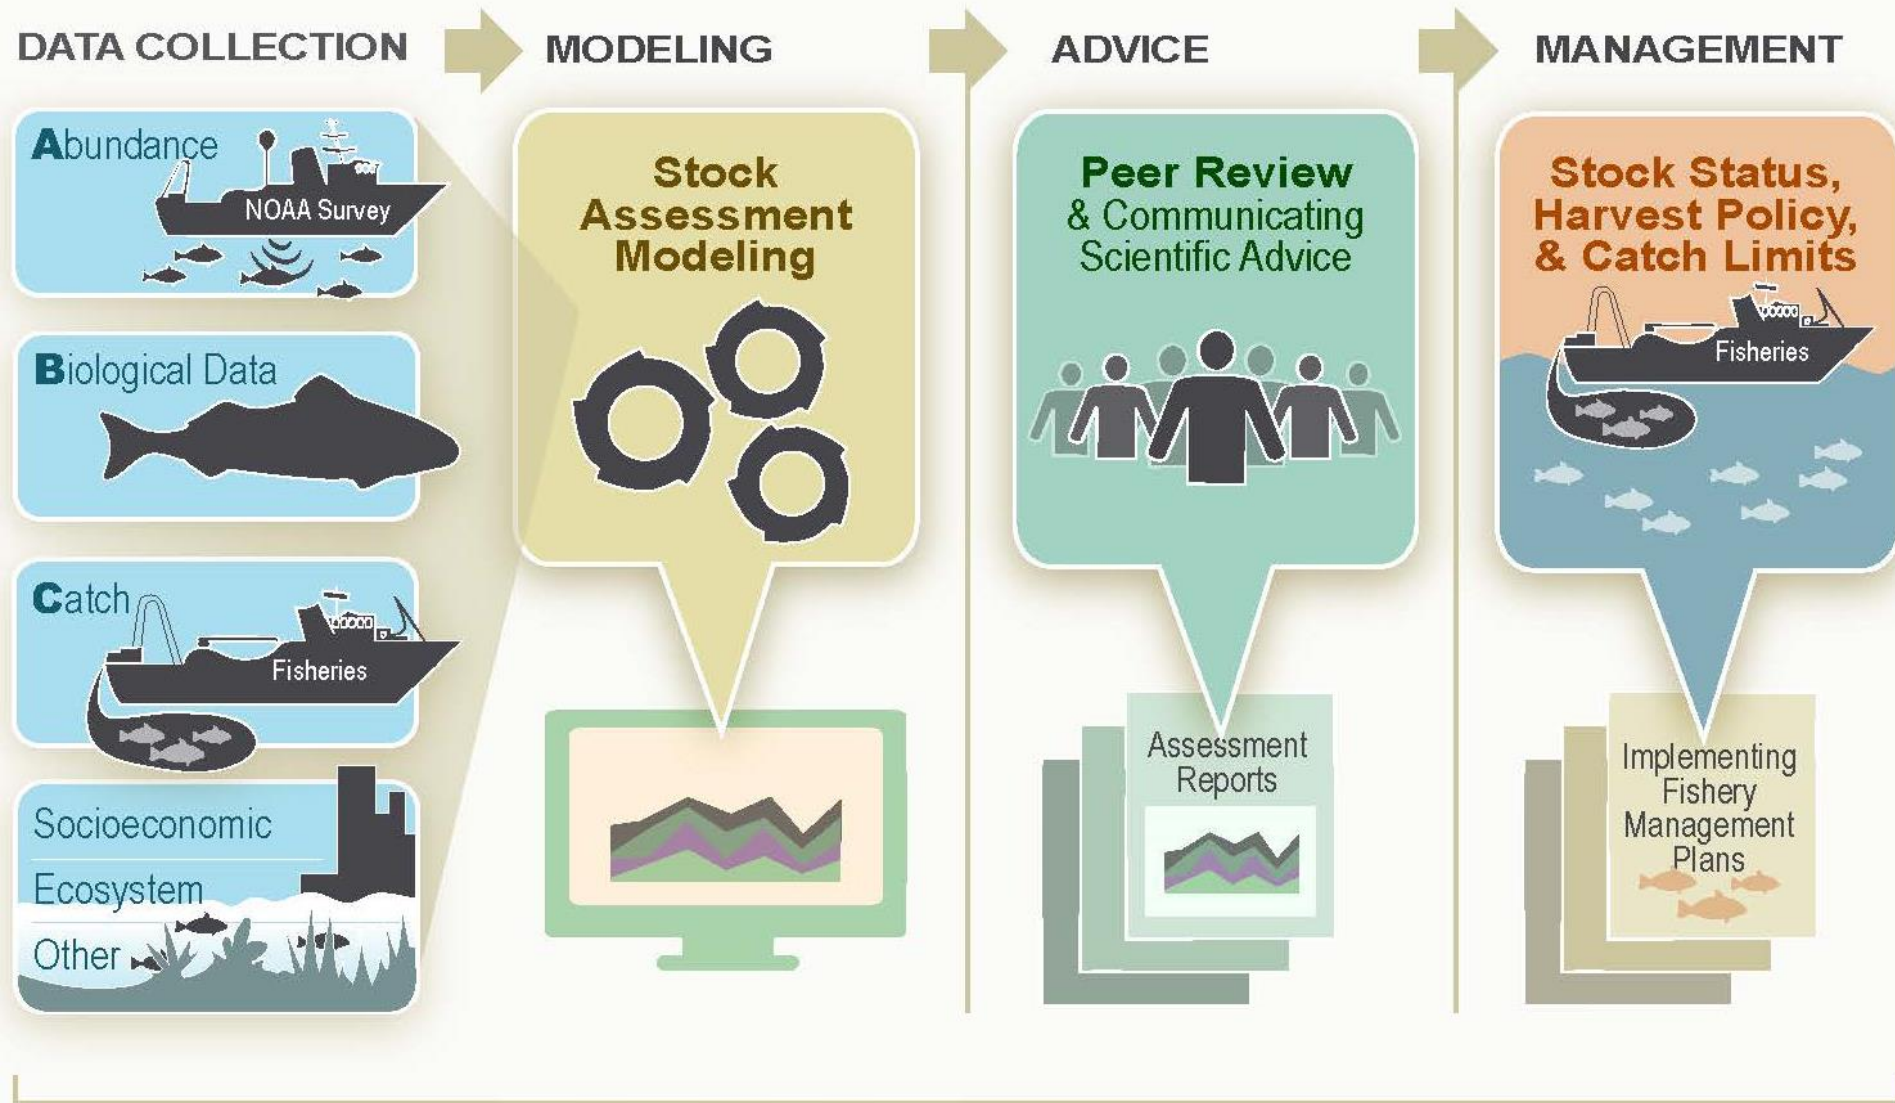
DATA COLLECTION

Abundance

NOAA Survey

Biological Data

Catch

Fisheries

Socioeconomic

Ecosystem

Other

MODELING

Stock Assessment Modeling

ADVICE

Peer Review & Communicating Scientific Advice

Assessment Reports

MANAGEMENT

Stock Status, Harvest Policy, & Catch Limits

Fisheries

Implementing Fishery Management Plans